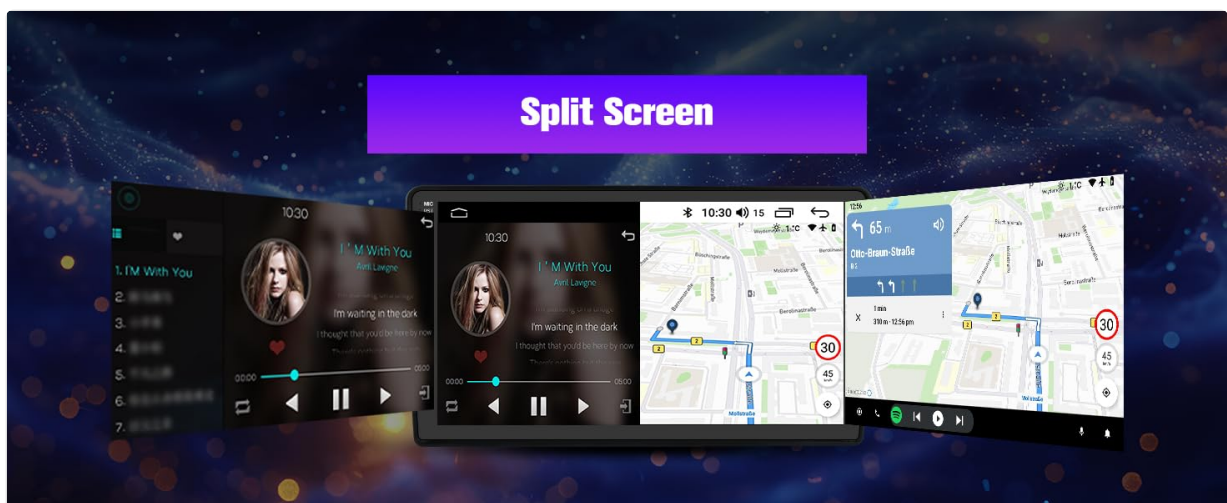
Split Screen

10:30
1. I'M With You
2. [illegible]
3. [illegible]
4. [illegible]
5. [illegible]
6. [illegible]
7. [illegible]
I ' M With You
Avril Lavigne
I'm waiting in the dark
I thought that you'd be here by now
00:00

10:30
I ' M With You
Avril Lavigne
I'm waiting in the dark
I thought that you'd be here by now
00:00
05:00

10:30 15
30
45

65 m
Otto-Braun-Straße
1 min
310 m · 12:56 pm
30
45